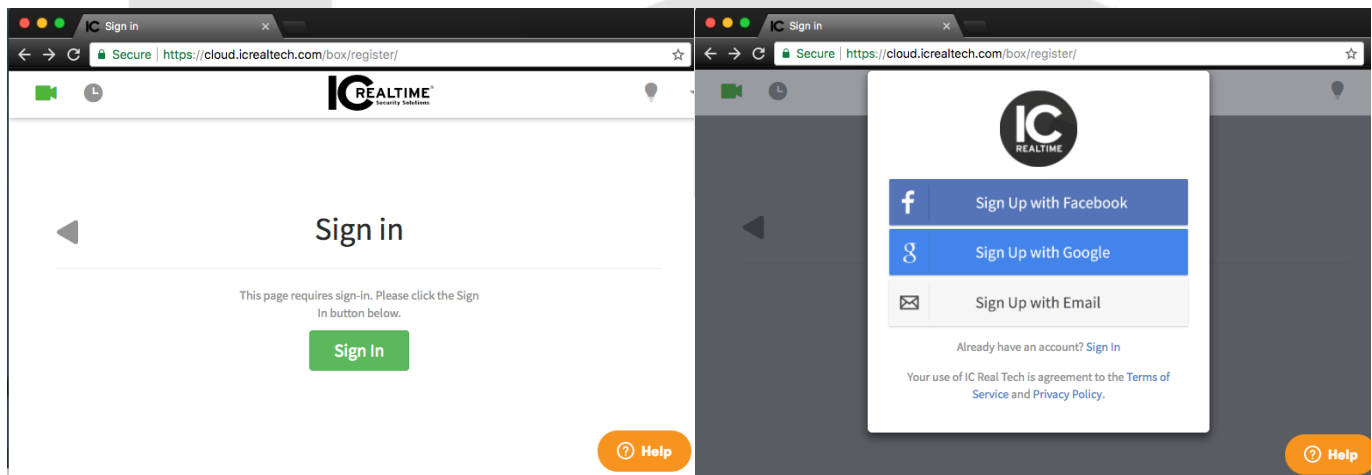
IC Sign in ×

Secure | https://cloud.icrealtech.com/box/register/

IC REALTIME® Security Solutions

Sign in

This page requires sign-in. Please click the Sign In button below.

Sign In

? Help

IC Sign in ×

Secure | https://cloud.icrealtech.com/box/register/

IC REALTIME

f Sign Up with Facebook

g Sign Up with Google

Sign Up with Email

Already have an account? Sign In

Your use of IC Real Tech is agreement to the Terms of Service and Privacy Policy.

? Help